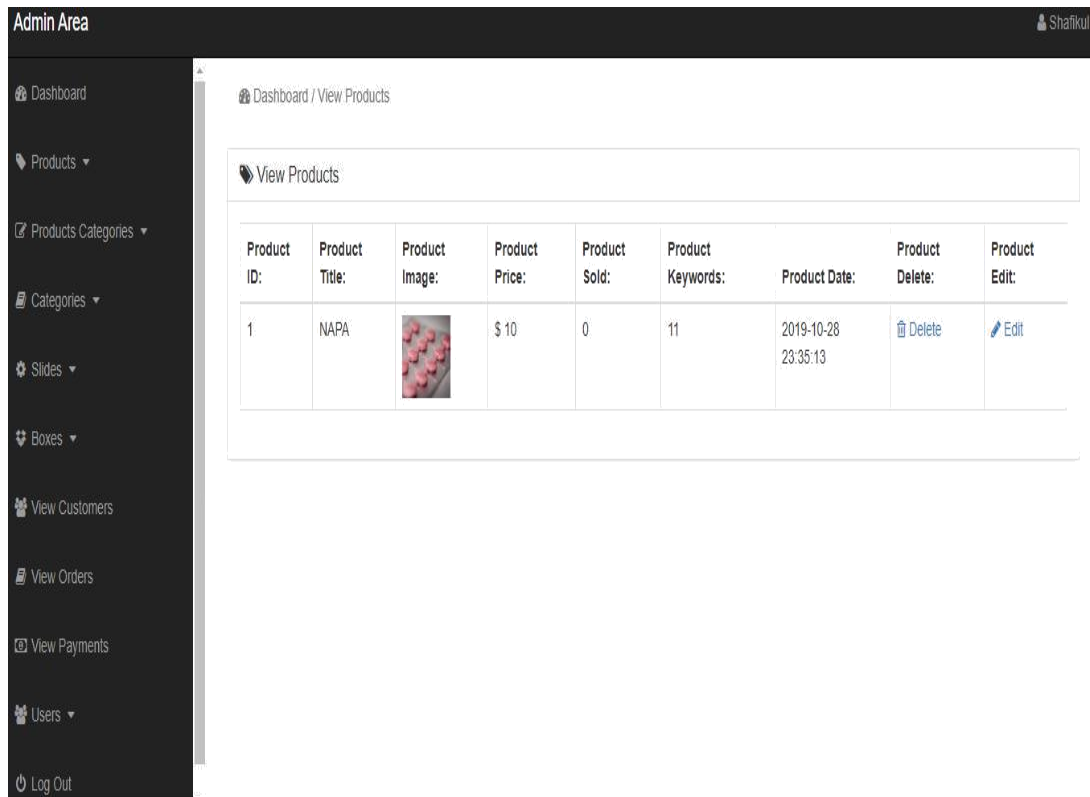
Admin Area

Shafikul

Dashboard

Products ▾

Products Categories ▾

Categories ▾

Slides ▾

Boxes ▾

View Customers

View Orders

View Payments

Users ▾

Log Out

Dashboard / View Products

View Products

| Product ID: | Product Title: | Product Image: | Product Price: | Product Sold: | Product Keywords: | Product Date: | Product Delete: | Product Edit: |
|---|---|---|---|---|---|---|---|---|
| 1 | NAPA | | $ 10 | 0 | 11 | 2019-10-28 23:35:13 | Delete | Edit |